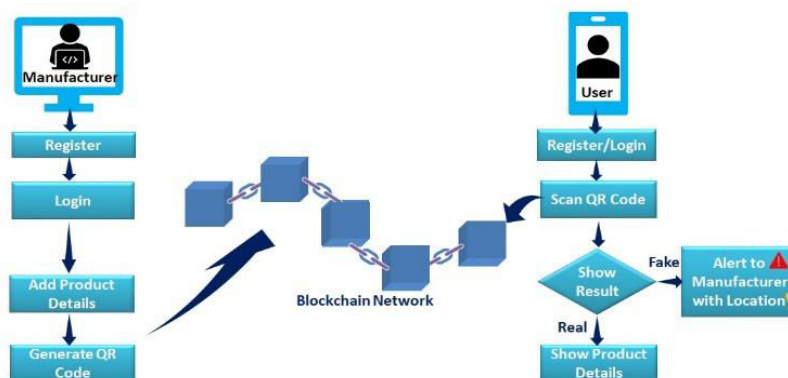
Manufacturer

Register

Login

Add Product Details

Generate QR Code

Blockchain Network

User

Register/Login

Scan QR Code

Show Result

Fake

Alert to Manufacturer with Location

Real

Show Product Details